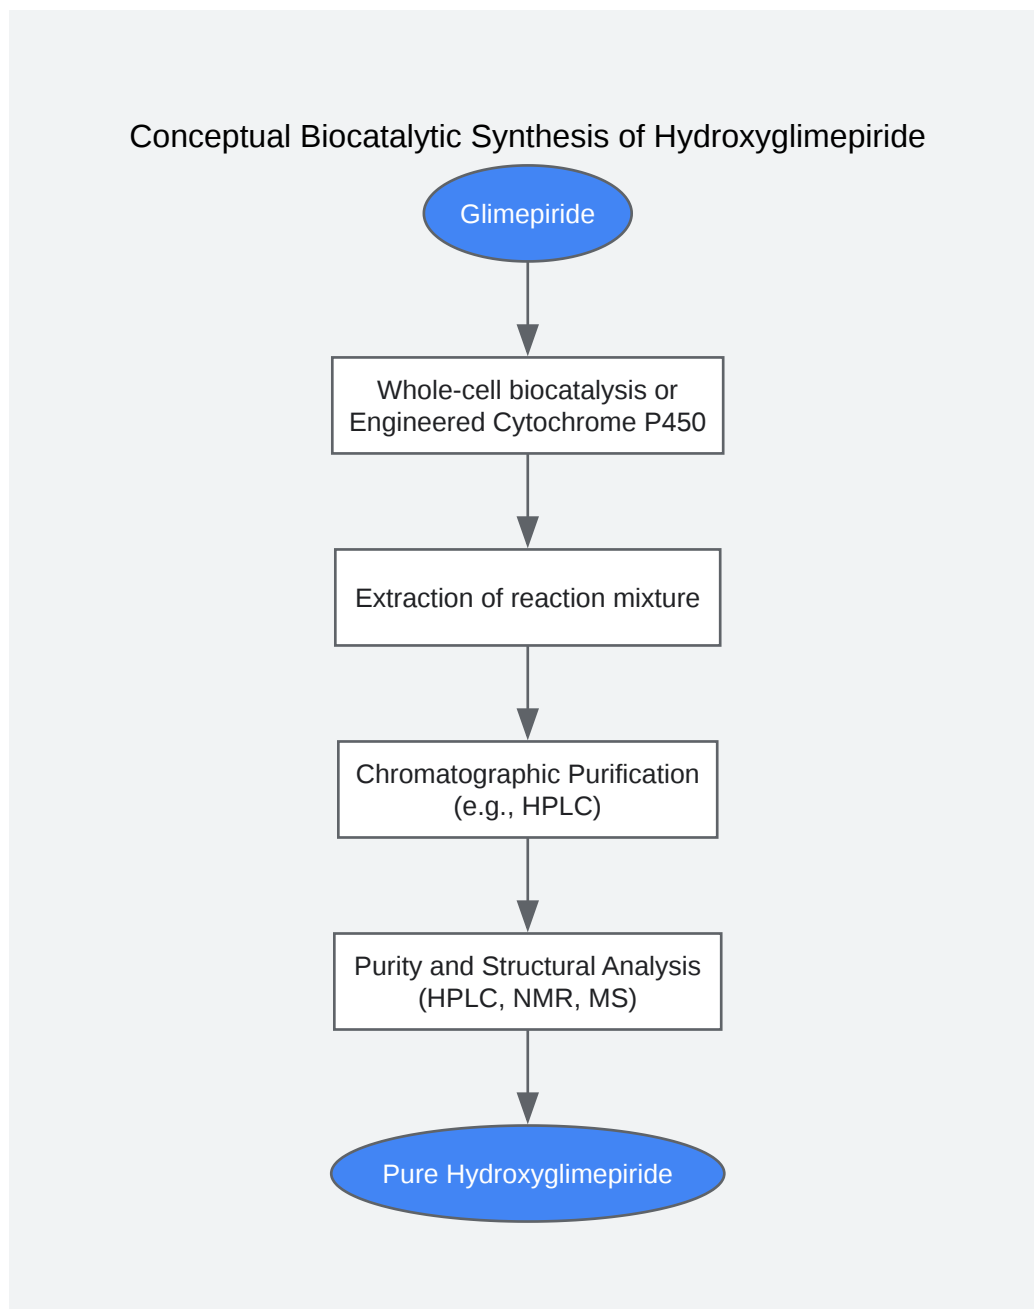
Conceptual Biocatalytic Synthesis of Hydroxyglimepiride

Glimepiride

Whole-cell biocatalysis or Engineered Cytochrome P450

Extraction of reaction mixture

Chromatographic Purification (e.g., HPLC)

Purity and Structural Analysis (HPLC, NMR, MS)

Pure Hydroxyglimepiride